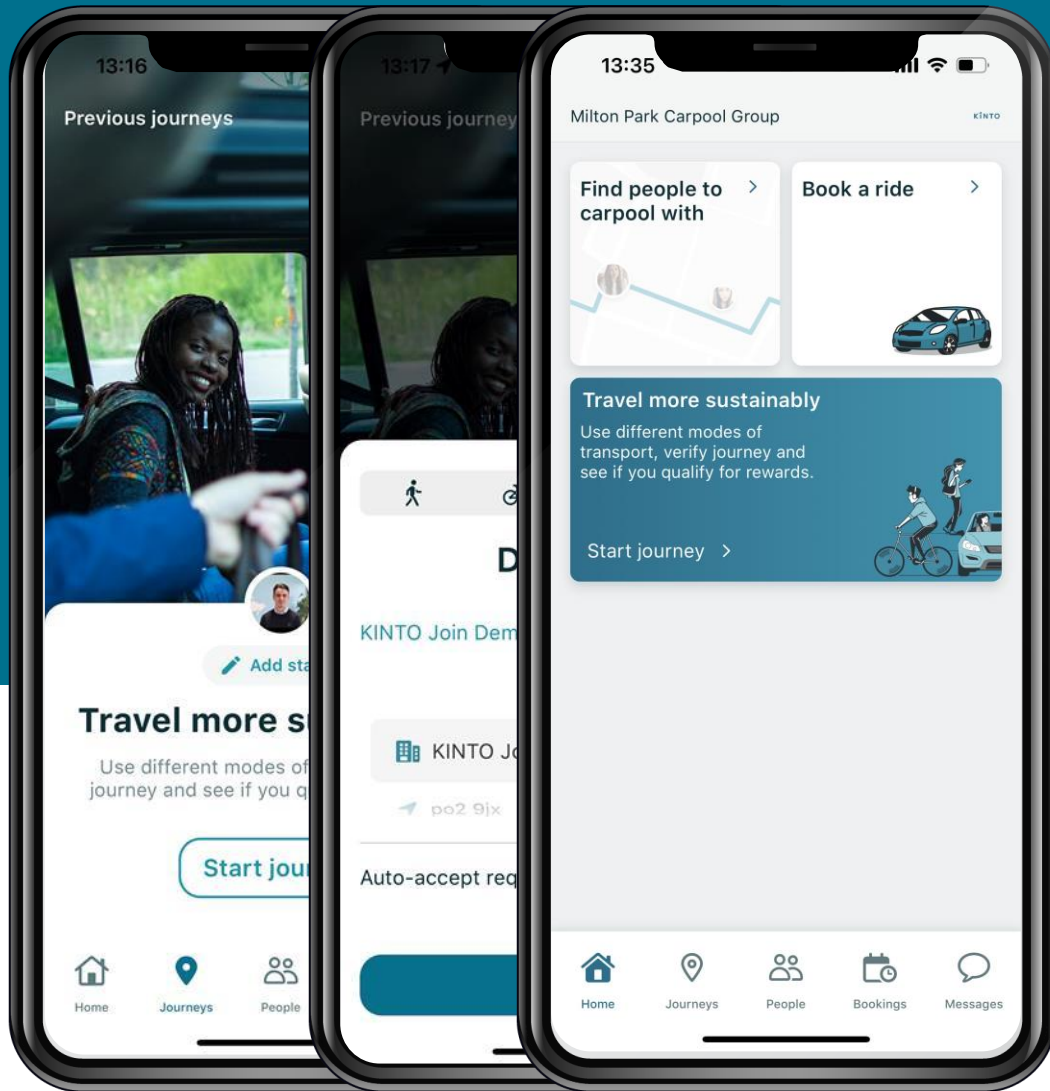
13:16

Previous journeys

Add sta

Travel more su

Use different modes of journey and see if you q

Start jour

Home
Journeys
People

13:17

Previous journey

D

KINTO Join Dem

KINTO Jo

po2 9jx

Auto-accept req

13:35

Milton Park Carpool Group

KINTO

Find people to carpool with >

Book a ride >

Travel more sustainably

Use different modes of transport, verify journey and see if you qualify for rewards.

Start journey >

Home
Journeys
People
Bookings
Messages